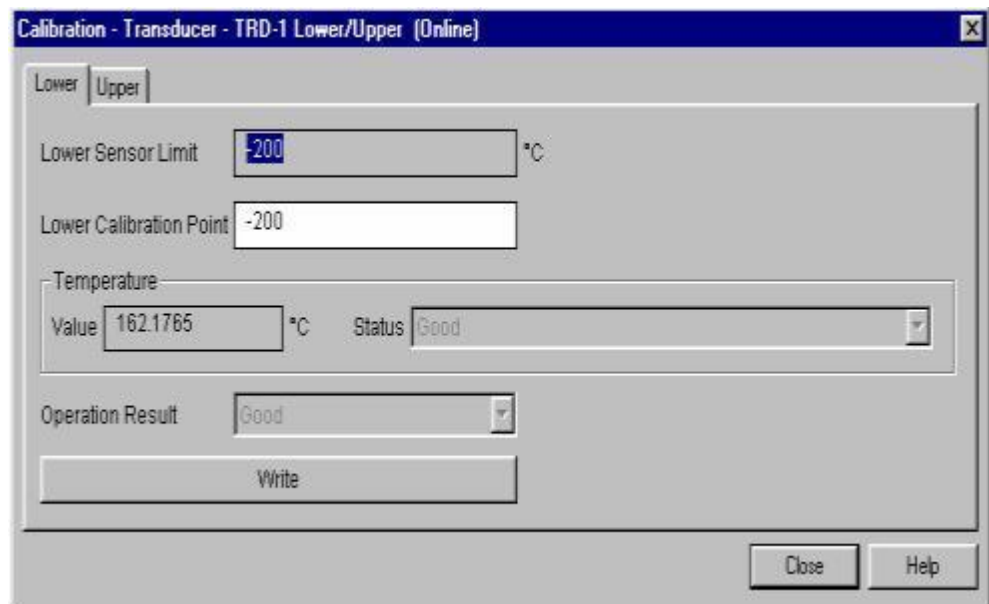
Calibration - Transducer - TRD-1 Lower/Upper (Online)

Lower | Upper

Lower Sensor Limit -200 °C

Lower Calibration Point -200

Temperature

Value 162.1765 °C Status Good

Operation Result Good

Write

Close Help